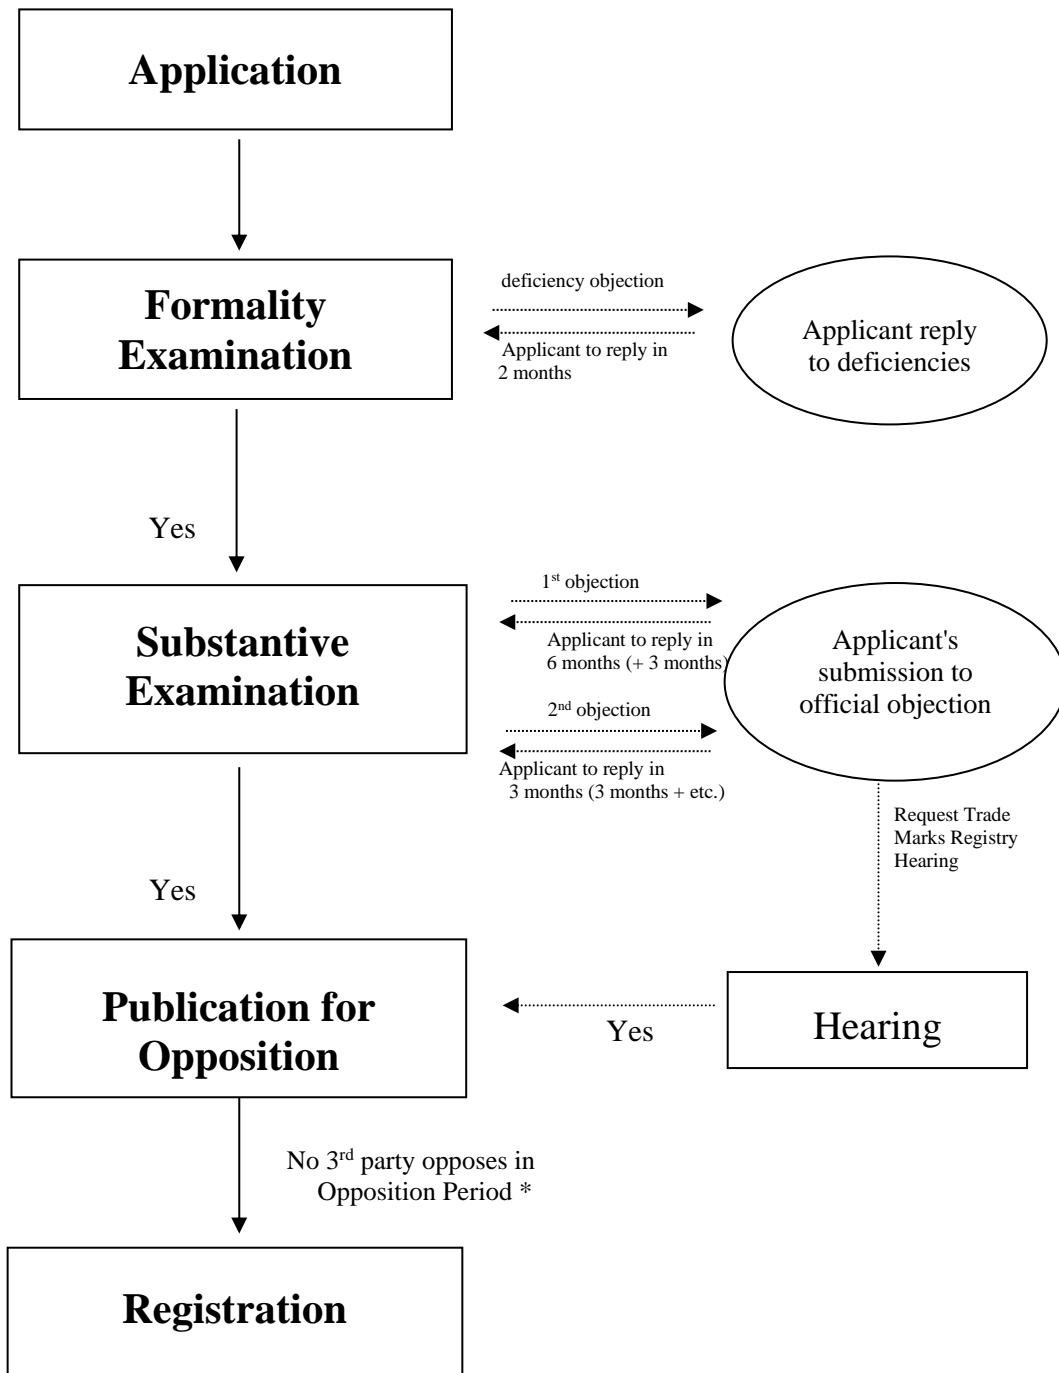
Application

Formality Examination

deficiency objection

Applicant to reply in 2 months

Applicant reply to deficiencies

Yes

Substantive Examination

1$^{st}$ objection

Applicant to reply in 6 months (+ 3 months)

2$^{nd}$ objection

Applicant to reply in 3 months (3 months + etc.)

Applicant's submission to official objection

Request Trade Marks Registry Hearing

Yes

Publication for Opposition

Yes

Hearing

No 3$^{rd}$ party opposes in Opposition Period *

Registration